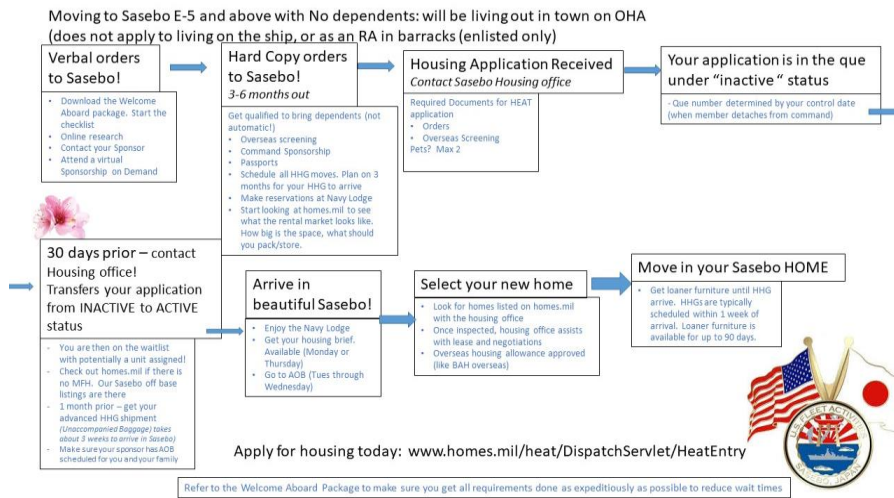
Moving to Sasebo E-5 and above with No dependents: will be living out in town on OHA (does not apply to living on the ship, or as an RA in barracks (enlisted only)

Verbal orders to Sasebo!

- Download the Welcome Aboard package. Start the checklist
- Online research
- Contact your Sponsor
- Attend a virtual Sponsorship on Demand

Hard Copy orders to Sasebo!
3-6 months out

Get qualified to bring dependents (not automatic!)
- Overseas screening
- Command Sponsorship
- Passports
- Schedule all HHG moves. Plan on 3 months for your HHG to arrive
- Make reservations at Navy Lodge
- Start looking at homes.mil to see what the rental market looks like. How big is the space, what should you pack/store.

Housing Application Received
Contact Sasebo Housing office

Required Documents for HEAT application
- Orders
- Overseas Screening
Pets? Max 2

Your application is in the que under "inactive" status

- Que number determined by your control date (when member detaches from command)

30 days prior – contact Housing office! Transfers your application from INACTIVE to ACTIVE status

- You are then on the waitlist with potentially a unit assigned!
- Check out homes.mil if there is no MFH. Our Sasebo off base listings are there
- 1 month prior – get your advanced HHG shipment (Unaccompanied Baggage) takes about 3 weeks to arrive in Sasebo)
- Make sure your sponsor has AOB scheduled for you and your family

Arrive in beautiful Sasebo!

- Enjoy the Navy Lodge
- Get your housing brief. Available (Monday or Thursday)
- Go to AOB (Tues through Wednesday)

Select your new home

- Look for homes listed on homes.mil with the housing office
- Once inspected, housing office assists with lease and negotiations
- Overseas housing allowance approved (like BAH overseas)

Move in your Sasebo HOME

- Get loaner furniture until HHG arrive. HHGs are typically scheduled within 1 week of arrival. Loaner furniture is available for up to 90 days.

U.S. FLEET ACTIVITIES SASEBO JAPAN

Apply for housing today: www.homes.mil/heat/DispatchServlet/HeatEntry

Refer to the Welcome Aboard Package to make sure you get all requirements done as expeditiously as possible to reduce wait times